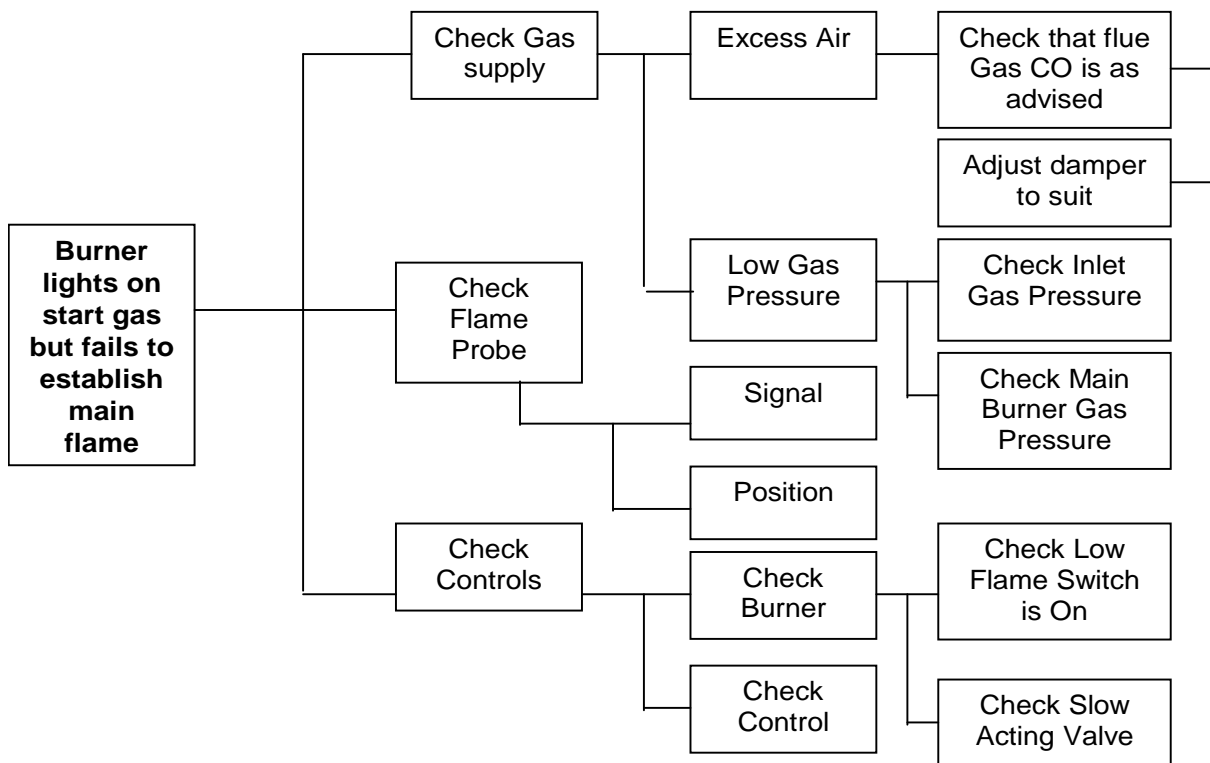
Burner lights on start gas but fails to establish main flame

Check Gas supply

Excess Air

Check that flue Gas CO is as advised

Adjust damper to suit

Low Gas Pressure

Check Inlet Gas Pressure

Check Main Burner Gas Pressure

Check Flame Probe

Signal

Position

Check Controls

Check Burner

Check Low Flame Switch is On

Check Slow Acting Valve

Check Control